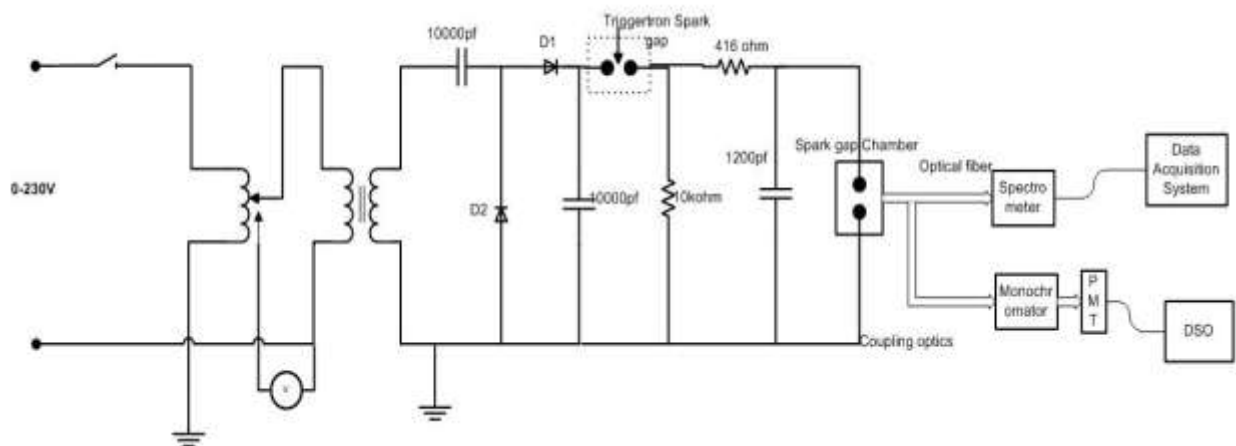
0-230V

10000pf

D1

Triggertron Spark gap

416 ohm

D2

40000pf

10kohm

1200pf

Spark gap Chamber

Optical fiber

Spectro meter

Data Acquisition System

Monochr omator

P M T

DSO

Coupling optics

V